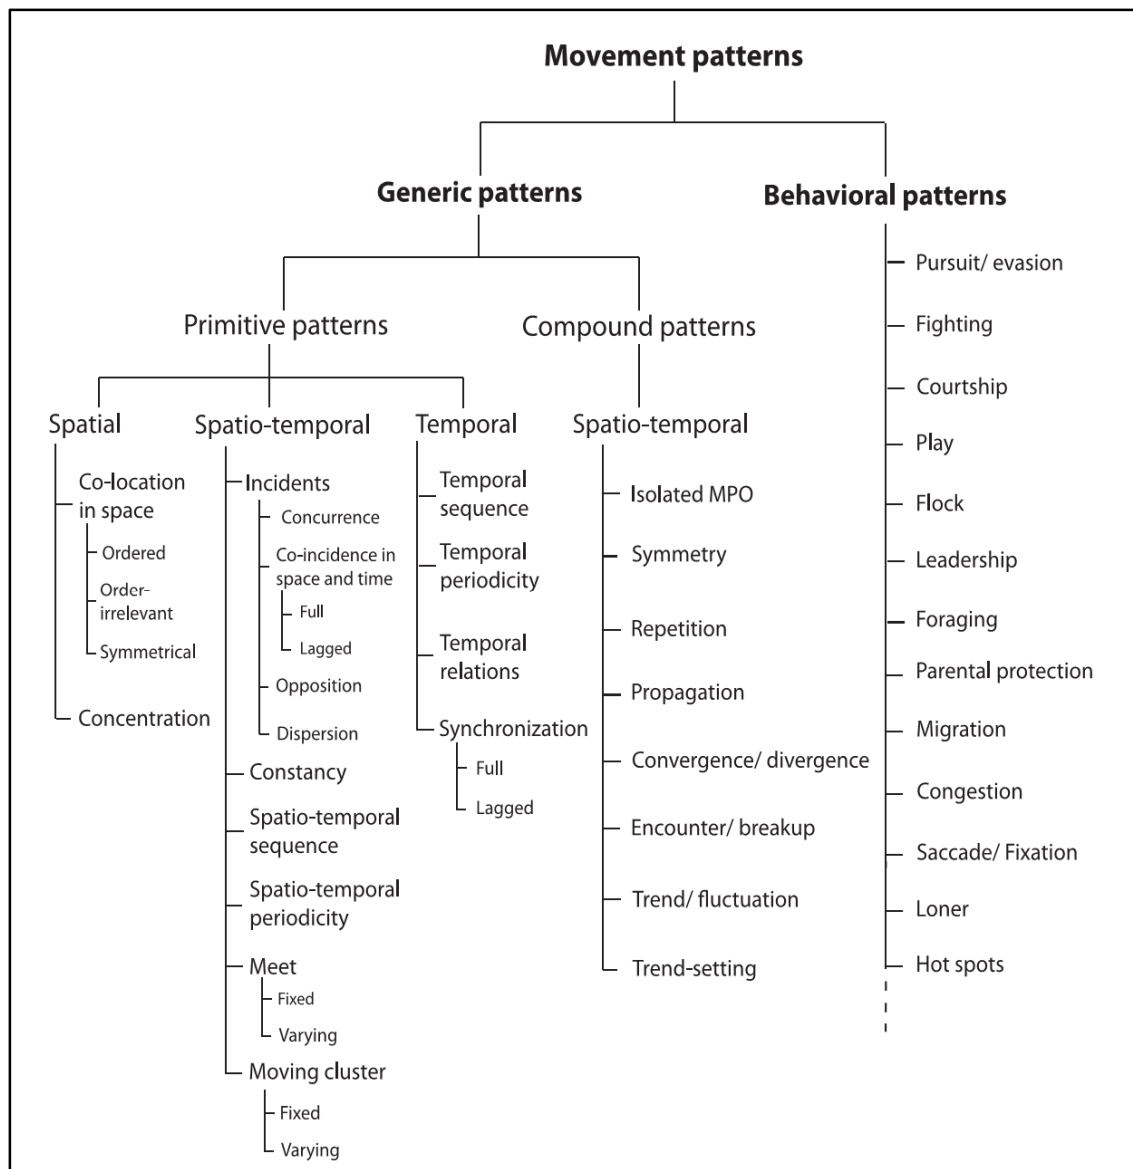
Movement patterns

Generic patterns

Behavioral patterns

Primitive patterns

Compound patterns

Spatial

Co-location in space

Ordered

Order-irrelevant

Symmetrical

Concentration

Spatio-temporal

Incidents

Concurrence

Co-incidence in space and time

Full

Lagged

Opposition

Dispersion

Constancy

Spatio-temporal sequence

Spatio-temporal periodicity

Meet

Fixed

Varying

Moving cluster

Fixed

Varying

Temporal

Temporal sequence

Temporal periodicity

Temporal relations

Synchronization

Full

Lagged

Spatio-temporal

Isolated MPO

Symmetry

Repetition

Propagation

Convergence/ divergence

Encounter/ breakup

Trend/ fluctuation

Trend-setting

Pursuit/ evasion

Fighting

Courtship

Play

Flock

Leadership

Foraging

Parental protection

Migration

Congestion

Saccade/ Fixation

Loner

Hot spots